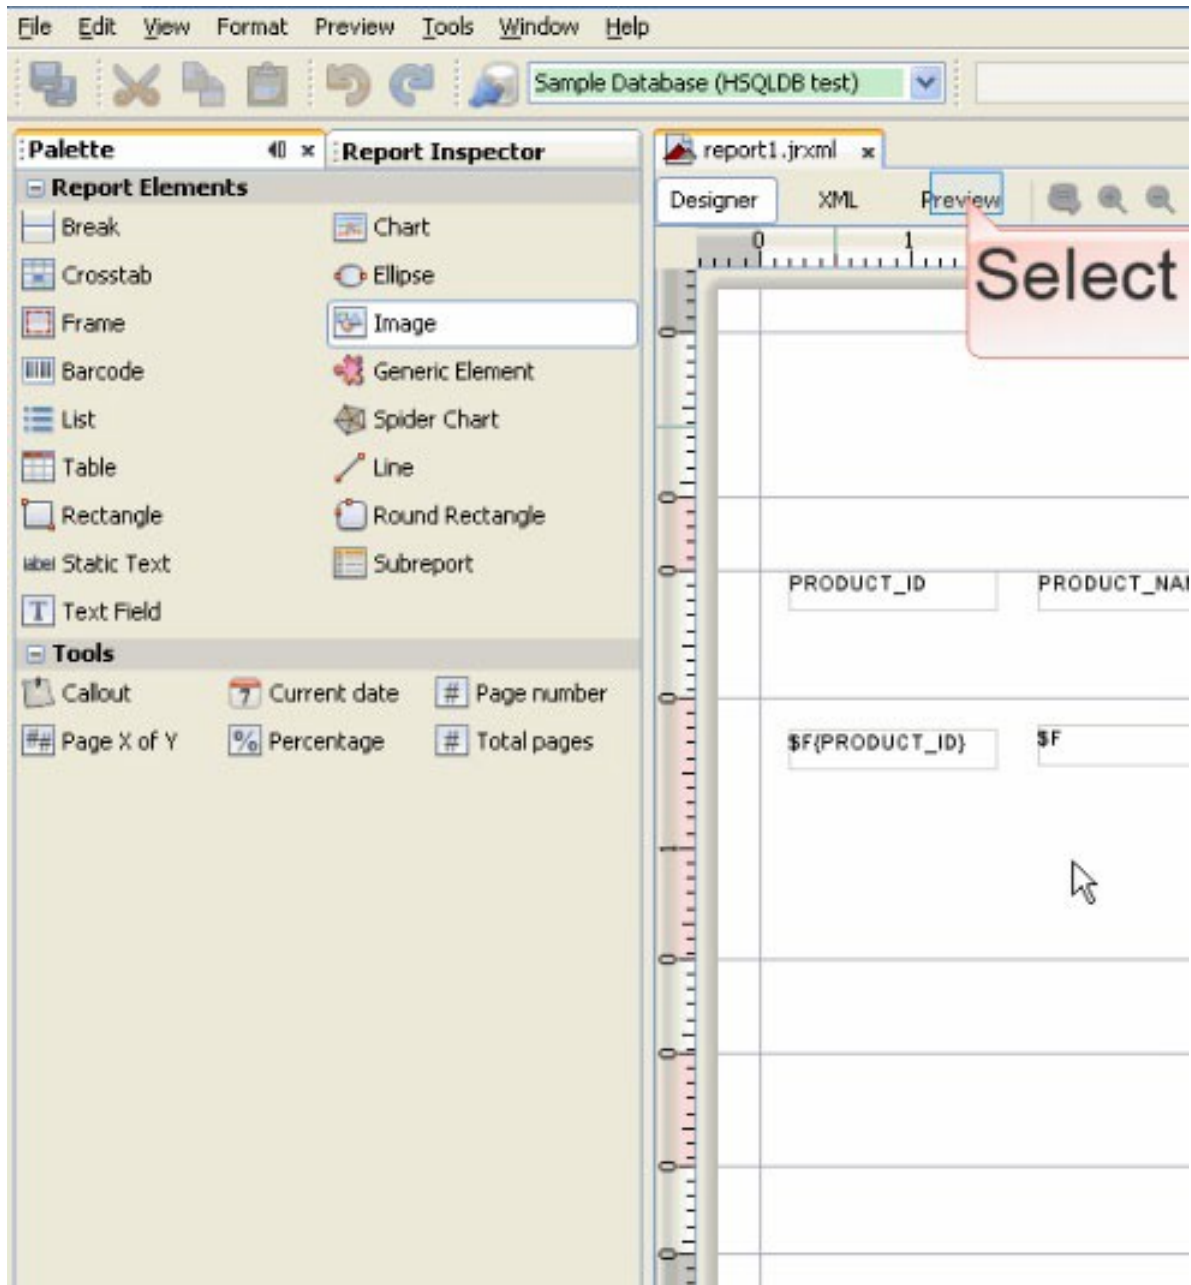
File Edit View Format Preview Tools Window Help

Sample Database (HSQLDB test)

Palette

Report Inspector

Report Elements

Break
Chart
Crosstab
Ellipse
Frame
Image
Barcode
Generic Element
List
Spider Chart
Table
Line
Rectangle
Round Rectangle
label Static Text
Subreport
Text Field

Tools

Callout
Current date
Page number
Page X of Y
Percentage
Total pages

report1.jrxml

Designer XML Preview

0 1

Select

PRODUCT_ID
PRODUCT_NA

$F{PRODUCT_ID}
$F